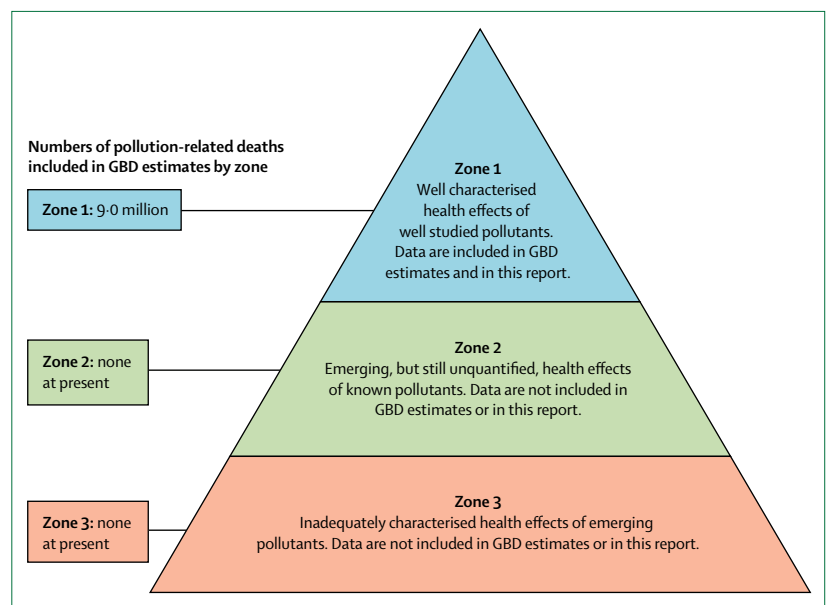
Numbers of pollution-related deaths included in GBD estimates by zone

Zone 1: 9·0 million

Zone 2: none at present

Zone 3: none at present

Zone 1
Well characterised health effects of well studied pollutants. Data are included in GBD estimates and in this report.

Zone 2
Emerging, but still unquantified, health effects of known pollutants. Data are not included in GBD estimates or in this report.

Zone 3
Inadequately characterised health effects of emerging pollutants. Data are not included in GBD estimates or in this report.